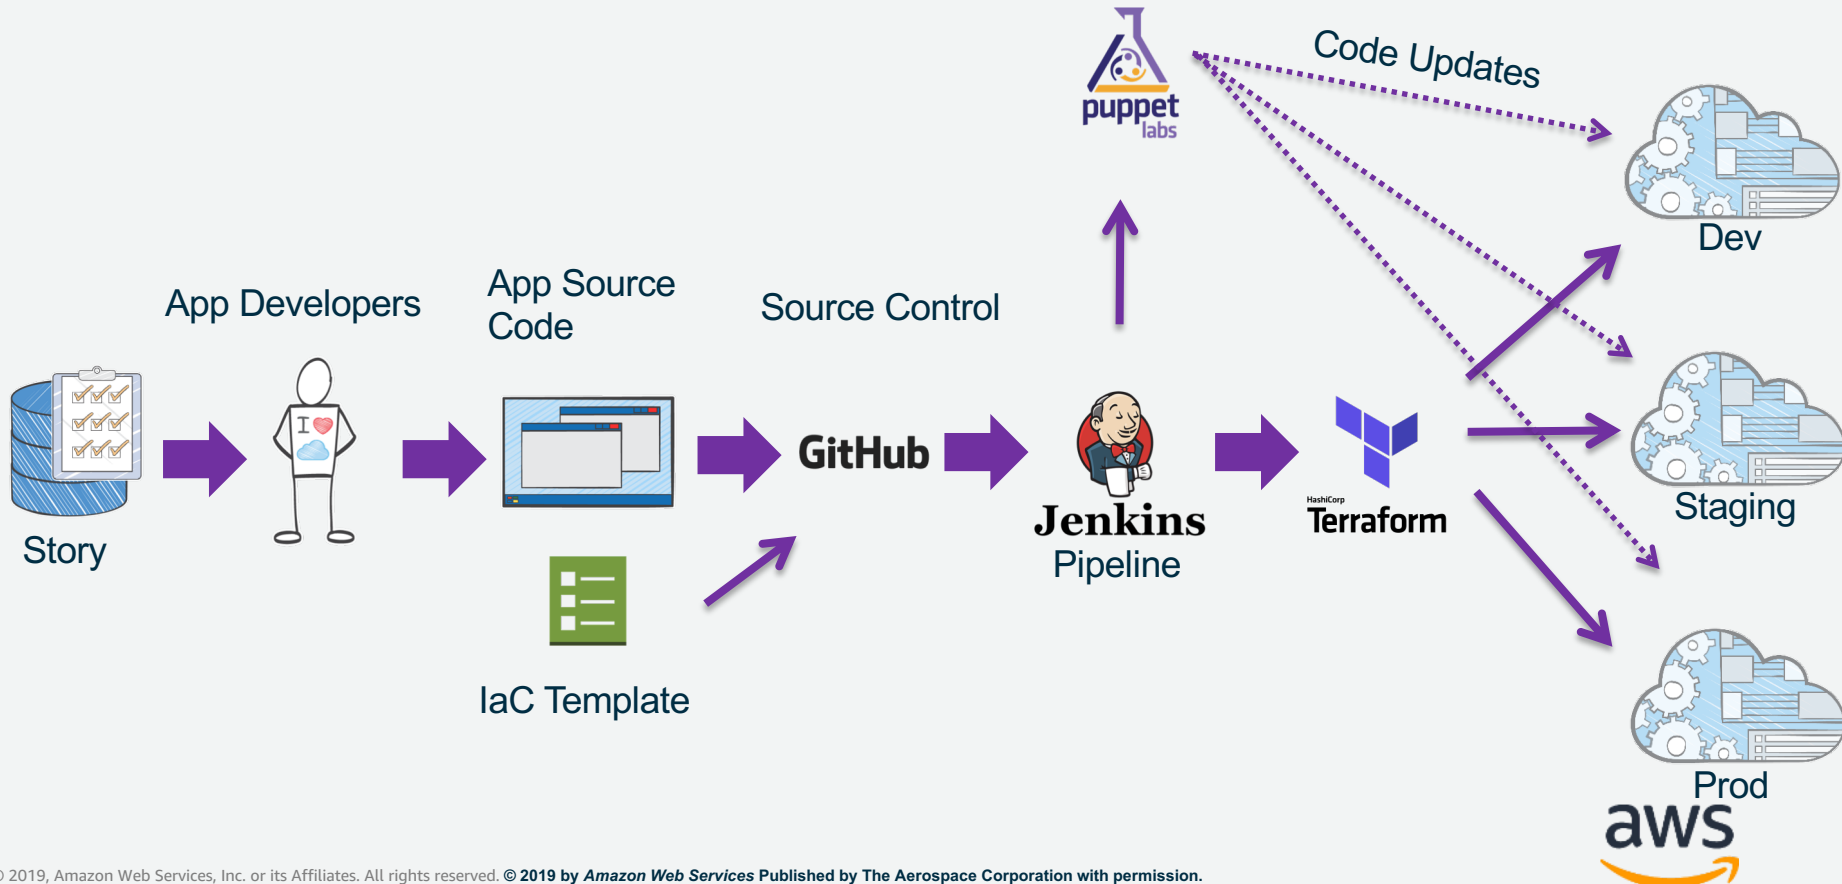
puppet labs

Code Updates

Dev

App Developers

App Source Code

Source Control

Story

GitHub

Jenkins Pipeline

HashiCorp Terraform

Staging

IaC Template

Prod

aws

) 2019, Amazon Web Services, Inc. or its Affiliates. All rights reserved. © 2019 by Amazon Web Services Published by The Aerospace Corporation with permission.